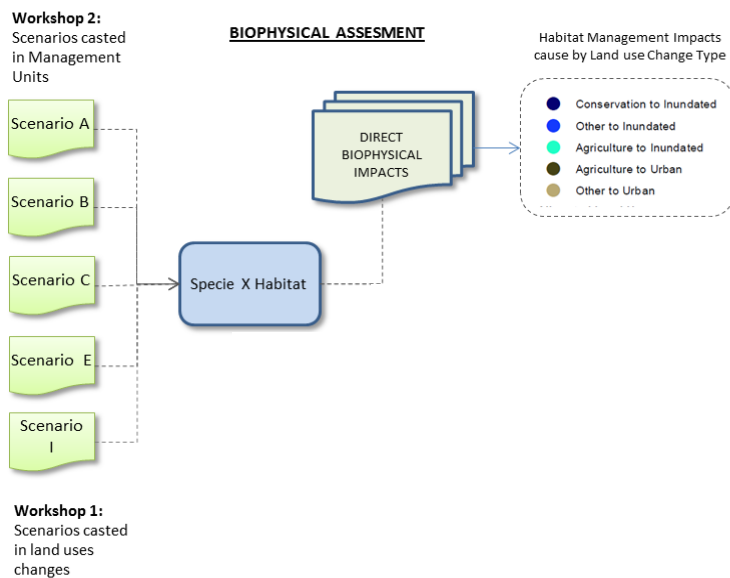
Workshop 2:
Scenarios casted in Management Units

BIOPHYSICAL ASSESMENT

Habitat Management Impacts cause by Land use Change Type

Conservation to Inundated
Other to Inundated
Agriculture to Inundated
Agriculture to Urban
Other to Urban
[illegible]

Scenario A

Scenario B

Scenario C

Scenario E

Scenario I

DIRECT BIOPHYSICAL IMPACTS

Specie X Habitat

Workshop 1:
Scenarios casted in land uses changes